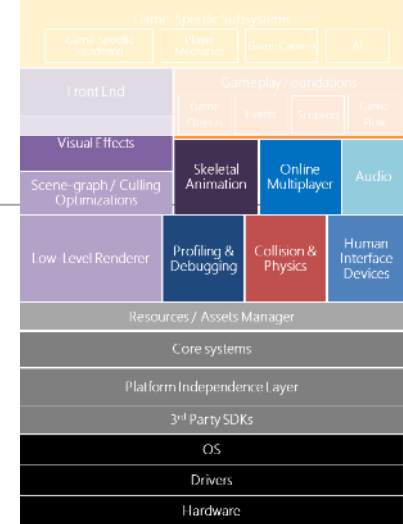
Game-Specific Subsystems

Game-Specific Rendering

Player Mechanics

Game Cameras

AI

Front End

Gameplay Foundations

Game Objects

Events

Scripting

Game Flow

Visual Effects

Scene-graph / Culling Optimizations

Skeletal Animation

Online Multiplayer

Audio

Low-Level Renderer

Profiling & Debugging

Collision & Physics

Human Interface Devices

Resources / Assets Manager

Core systems

Platform Independence Layer

3$^{rd}$ Party SDKs

OS

Drivers

Hardware